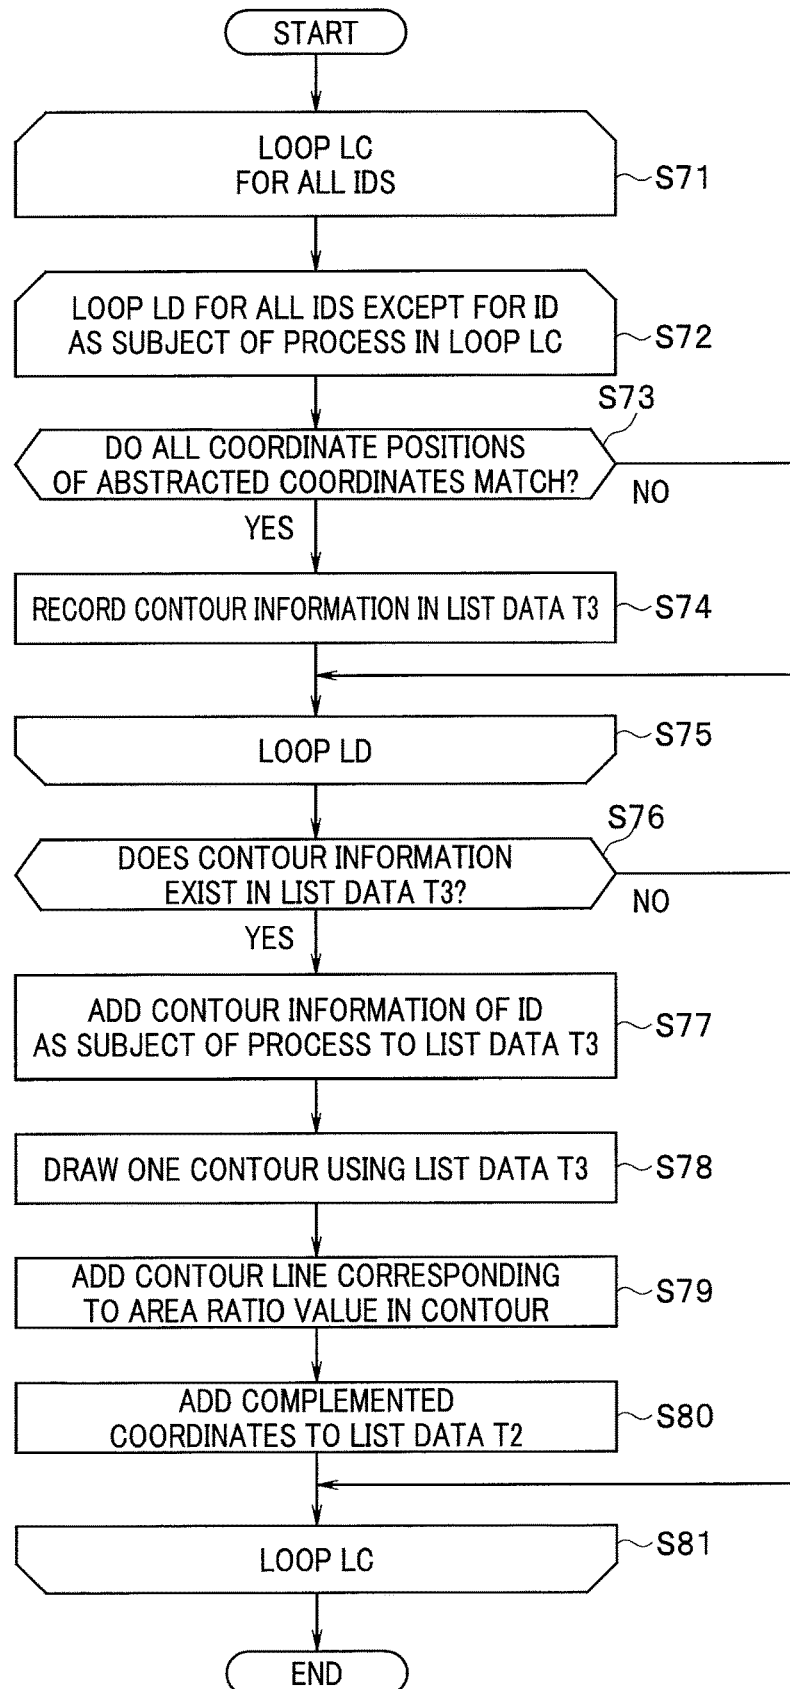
START

LOOP LC
FOR ALL IDS

S71

LOOP LD FOR ALL IDS EXCEPT FOR ID AS SUBJECT OF PROCESS IN LOOP LC

S72

S73

DO ALL COORDINATE POSITIONS OF ABSTRACTED COORDINATES MATCH?

NO

YES

RECORD CONTOUR INFORMATION IN LIST DATA T3

S74

LOOP LD

S75

S76

DOES CONTOUR INFORMATION EXIST IN LIST DATA T3?

NO

YES

ADD CONTOUR INFORMATION OF ID AS SUBJECT OF PROCESS TO LIST DATA T3

S77

DRAW ONE CONTOUR USING LIST DATA T3

S78

ADD CONTOUR LINE CORRESPONDING TO AREA RATIO VALUE IN CONTOUR

S79

ADD COMPLEMENTED COORDINATES TO LIST DATA T2

S80

LOOP LC

S81

END